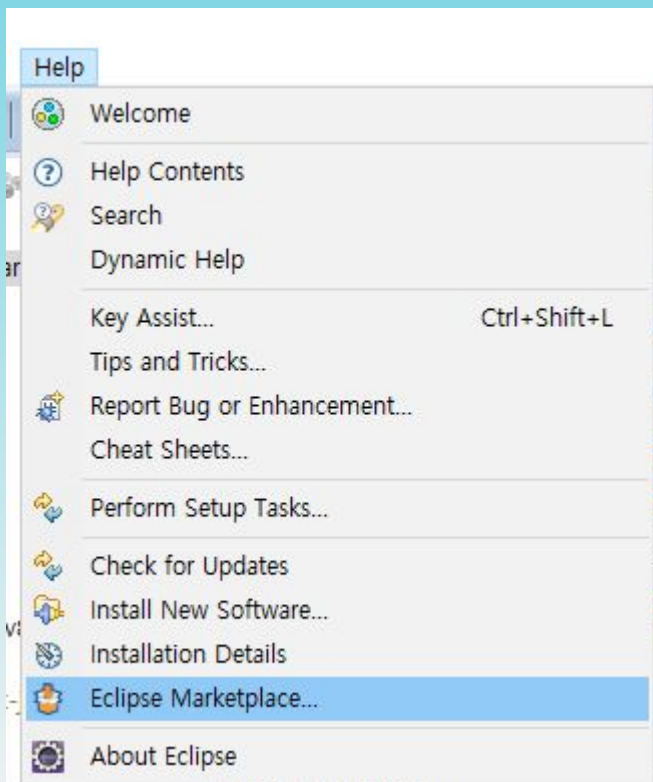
Help

Welcome

Help Contents
Search
Dynamic Help

Key Assist... Ctrl+Shift+L
Tips and Tricks...
Report Bug or Enhancement...
Cheat Sheets...

Perform Setup Tasks...

Check for Updates
Install New Software...
Installation Details
Eclipse Marketplace...

About Eclipse